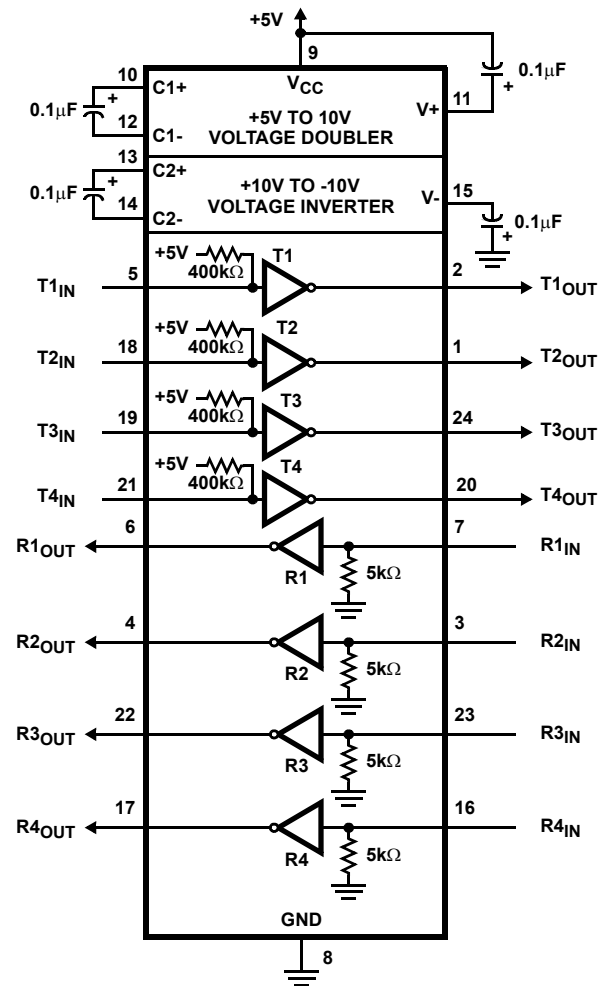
+5V

9

$V_{CC}$

10 C1+

0.1μF +

12 C1-

+5V TO 10V VOLTAGE DOUBLER

V+ 11

+ 0.1μF

13 C2+

0.1μF +

14 C2-

+10V TO -10V VOLTAGE INVERTER

V- 15

0.1μF +

+5V 400kΩ T1

$T1_{IN}$ 5

2 $T1_{OUT}$

+5V 400kΩ T2

$T2_{IN}$ 18

1 $T2_{OUT}$

+5V 400kΩ T3

$T3_{IN}$ 19

24 $T3_{OUT}$

+5V 400kΩ T4

$T4_{IN}$ 21

20 $T4_{OUT}$

$R1_{OUT}$ 6

7 $R1_{IN}$

R1 5kΩ

$R2_{OUT}$ 4

3 $R2_{IN}$

R2 5kΩ

$R3_{OUT}$ 22

23 $R3_{IN}$

R3 5kΩ

$R4_{OUT}$ 17

16 $R4_{IN}$

R4 5kΩ

GND

8